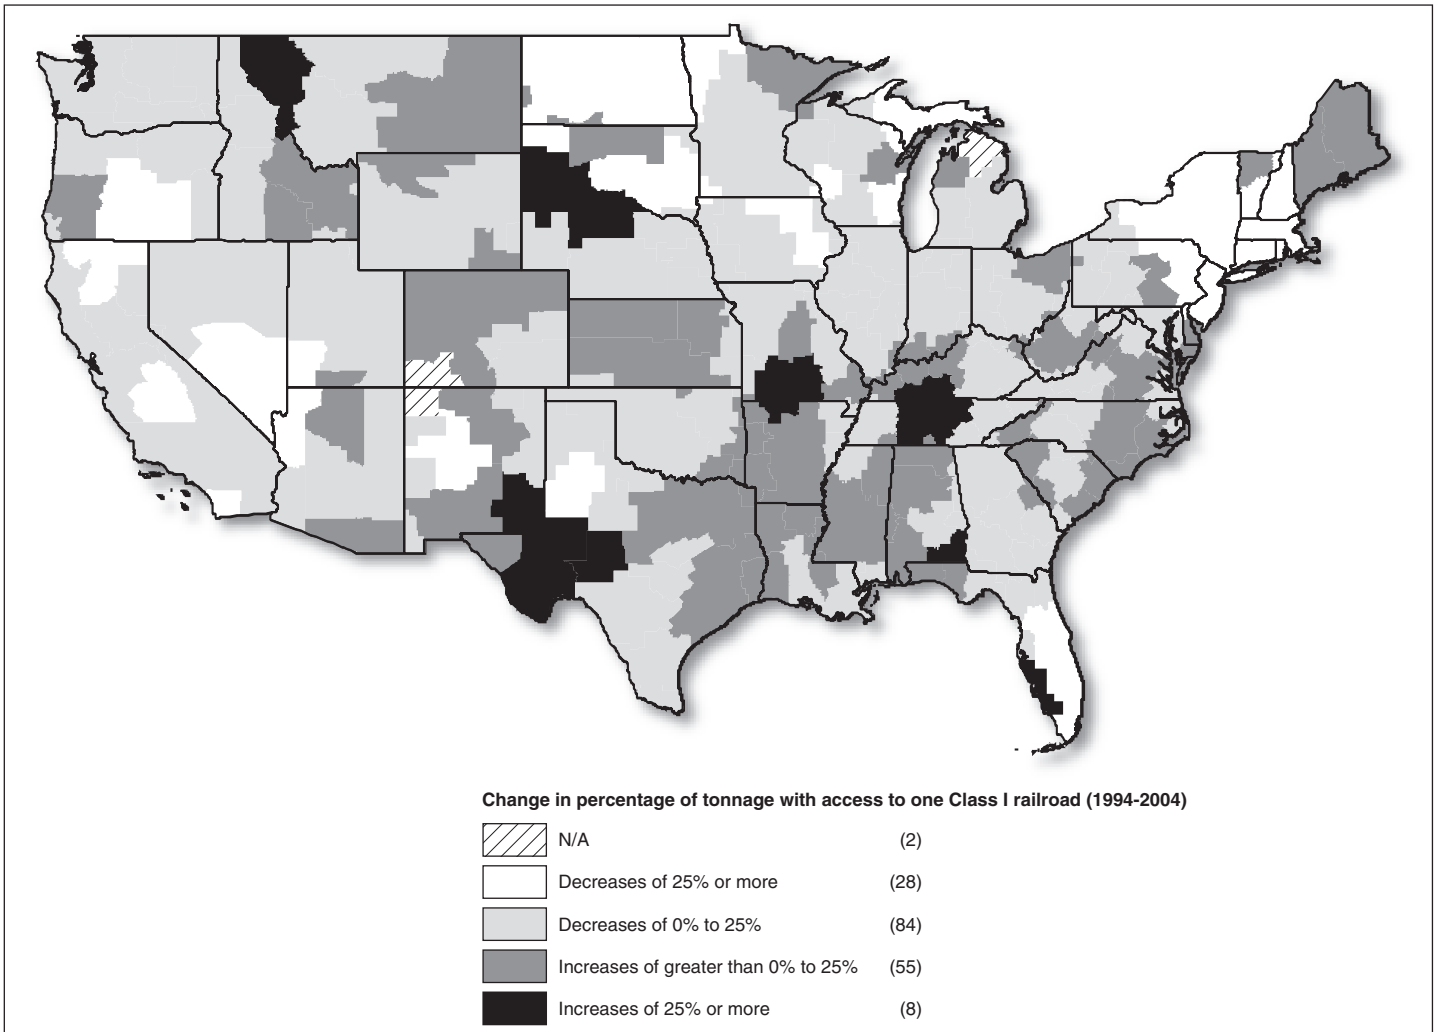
Change in percentage of tonnage with access to one Class I railroad (1994-2004)

N/A (2)

Decreases of 25% or more (28)

Decreases of 0% to 25% (84)

Increases of greater than 0% to 25% (55)

Increases of 25% or more (8)